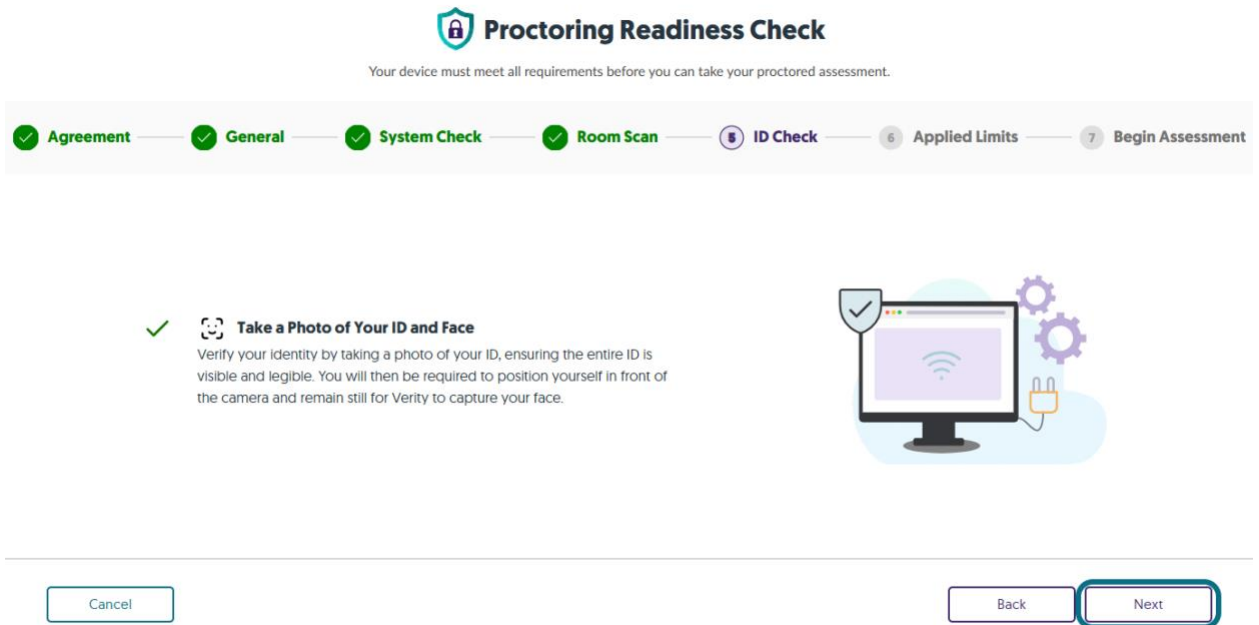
Proctoring Readiness Check

Your device must meet all requirements before you can take your proctored assessment.

Agreement General System Check Room Scan 5 ID Check 6 Applied Limits 7 Begin Assessment

Take a Photo of Your ID and Face

Verify your identity by taking a photo of your ID, ensuring the entire ID is visible and legible. You will then be required to position yourself in front of the camera and remain still for Verity to capture your face.

Cancel

Back

Next